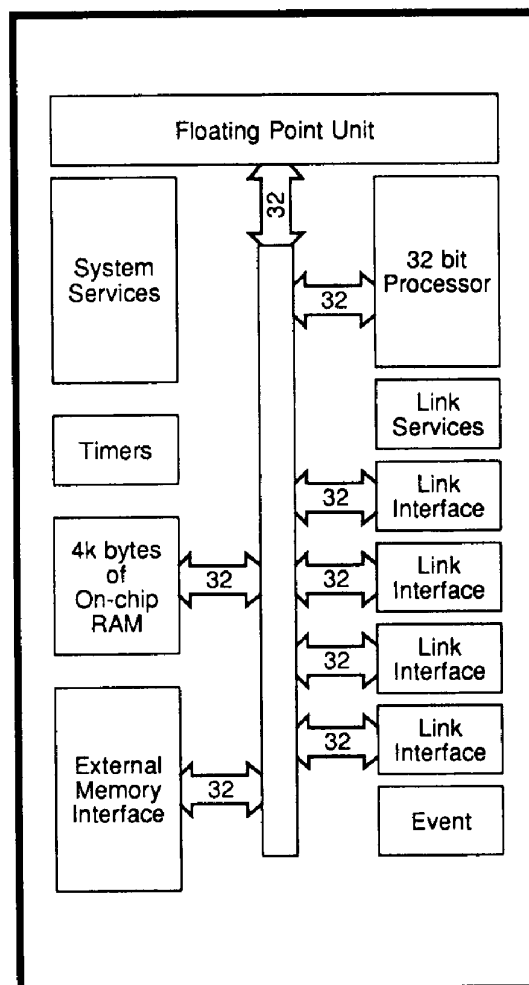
Floating Point Unit

32

System Services

32 bit Processor

32

Link Services

Timers

Link Interface

32

4k bytes of On-chip RAM

32

32

Link Interface

Link Interface

32

Link Interface

32

External Memory Interface

32

Event